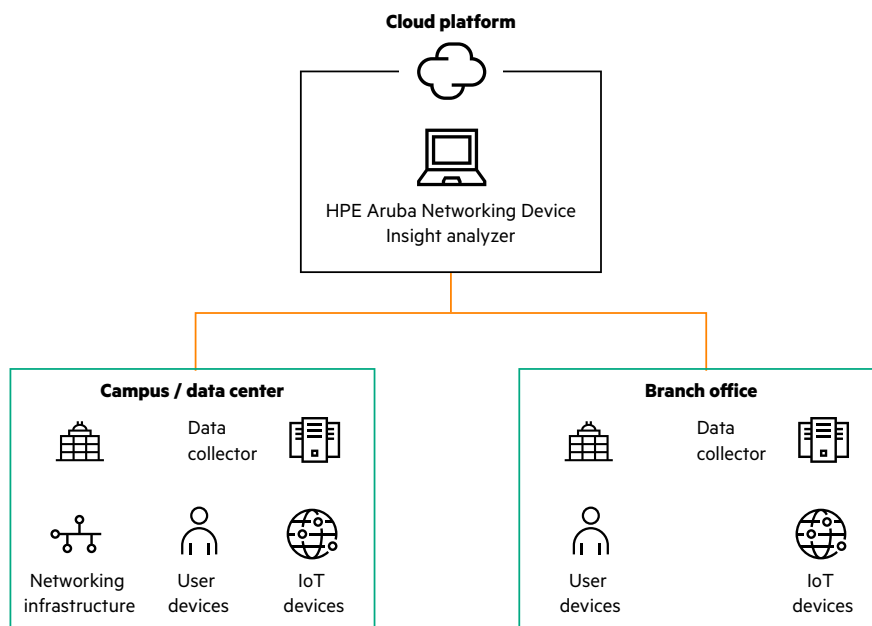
Cloud platform

HPE Aruba Networking Device Insight analyzer

Campus / data center

Data collector

Networking infrastructure

User devices

IoT devices

Branch office

Data collector

User devices

IoT devices